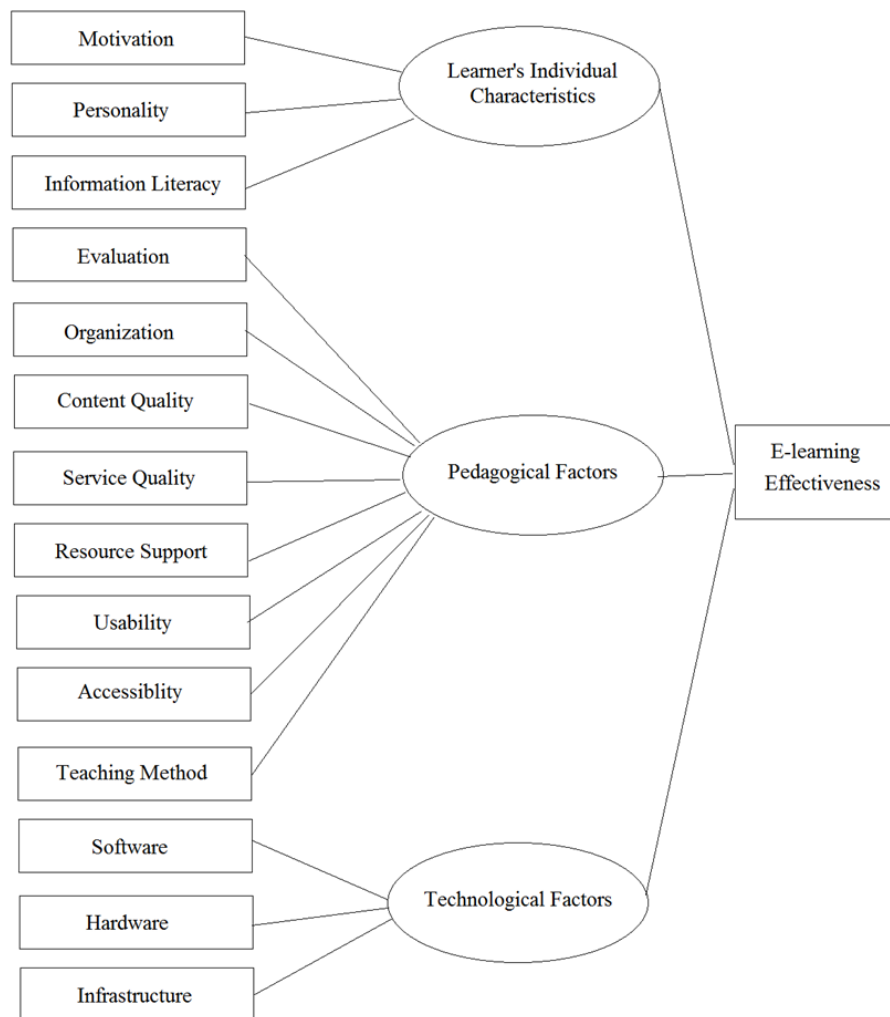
Motivation

Personality

Information Literacy

Learner's Individual Characteristics

Evaluation

Organization

Content Quality

Service Quality

Resource Support

Usability

Accessiblity

Teaching Method

Pedagogical Factors

E-learning Effectiveness

Software

Hardware

Infrastructure

Technological Factors